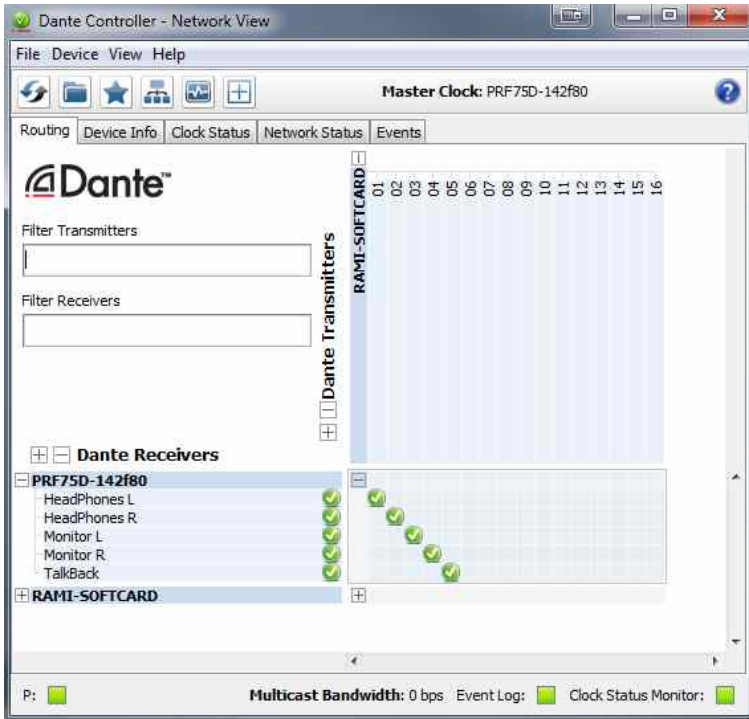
Dante Controller - Network View

File Device View Help

Master Clock: PRF75D-142f80

Routing | Device Info | Clock Status | Network Status | Events

Dante™

Filter Transmitters

Filter Receivers

Dante Transmitters

RAMI-SOFTCARD

01 02 03 04 05 06 07 08 09 10 11 12 13 14 15 16

Dante Receivers

PRF75D-142f80
HeadPhones L
HeadPhones R
Monitor L
Monitor R
TalkBack
RAMI-SOFTCARD

P:

Multicast Bandwidth: 0 bps Event Log: Clock Status Monitor: